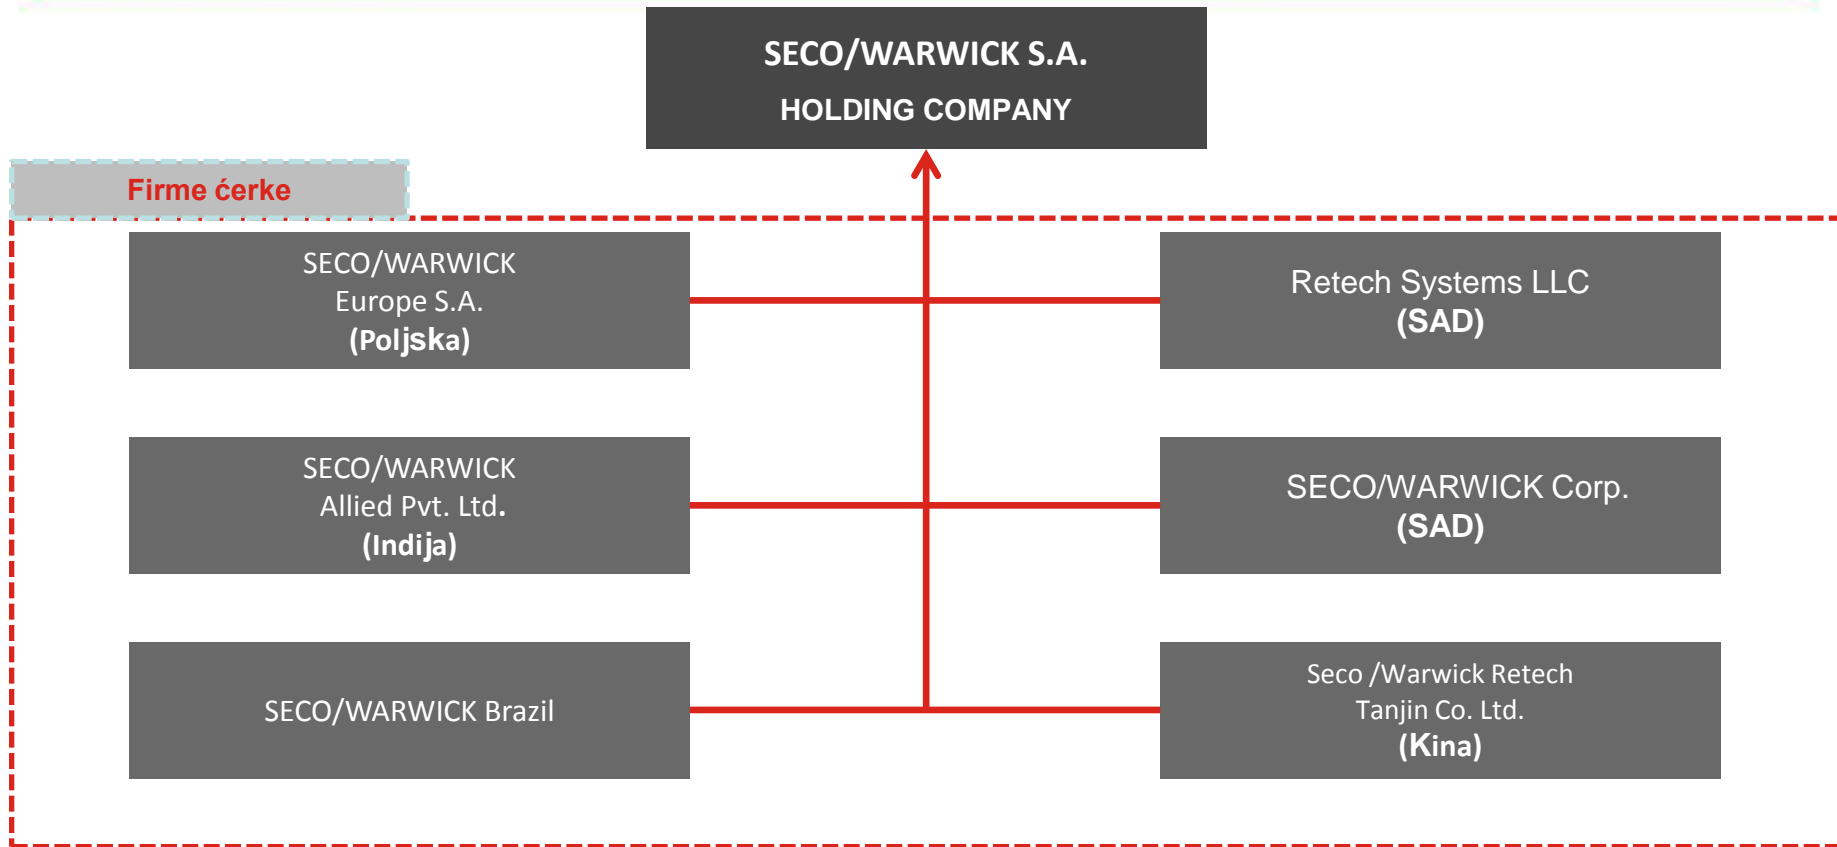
SECO/WARWICK S.A.
HOLDING COMPANY

Firme ćerke

SECO/WARWICK Europe S.A. (Poljska)

Retech Systems LLC (SAD)

SECO/WARWICK Allied Pvt. Ltd. (Indija)

SECO/WARWICK Corp. (SAD)

SECO/WARWICK Brazil

Seco /Warwick Retech Tanjin Co. Ltd. (Kina)